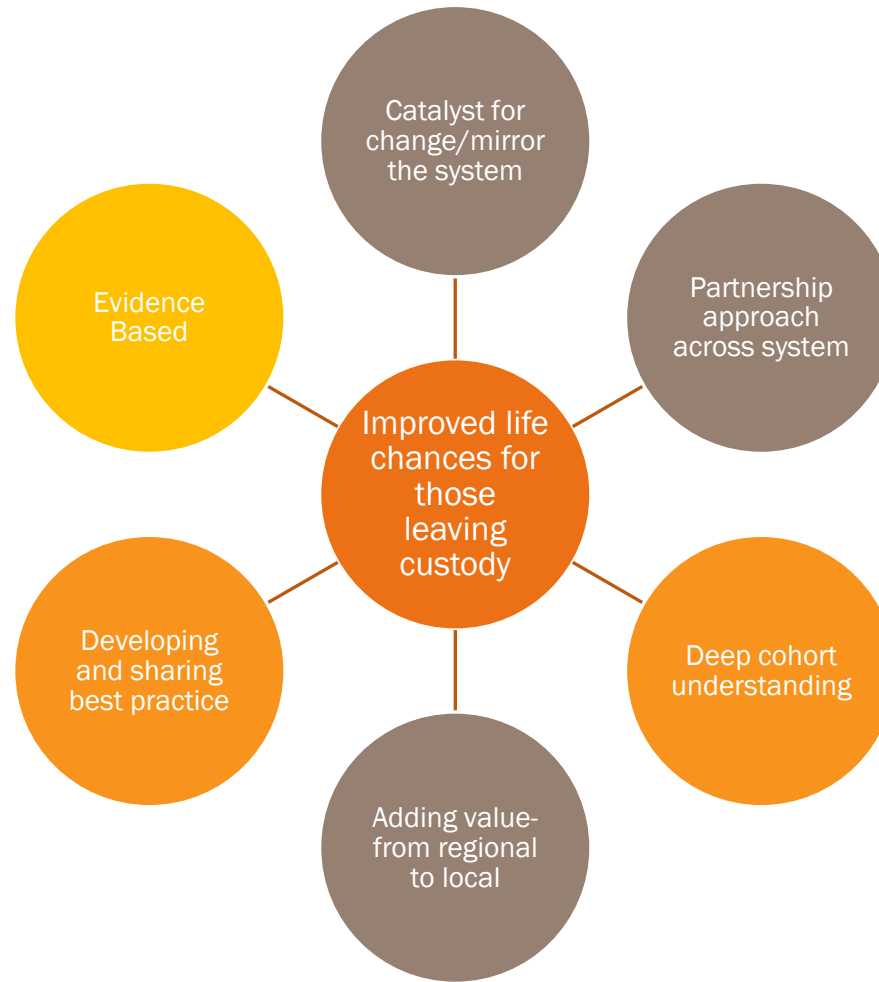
Catalyst for change/mirror the system

Evidence Based

Partnership approach across system

Improved life chances for those leaving custody

Developing and sharing best practice

Deep cohort understanding

Adding value- from regional to local